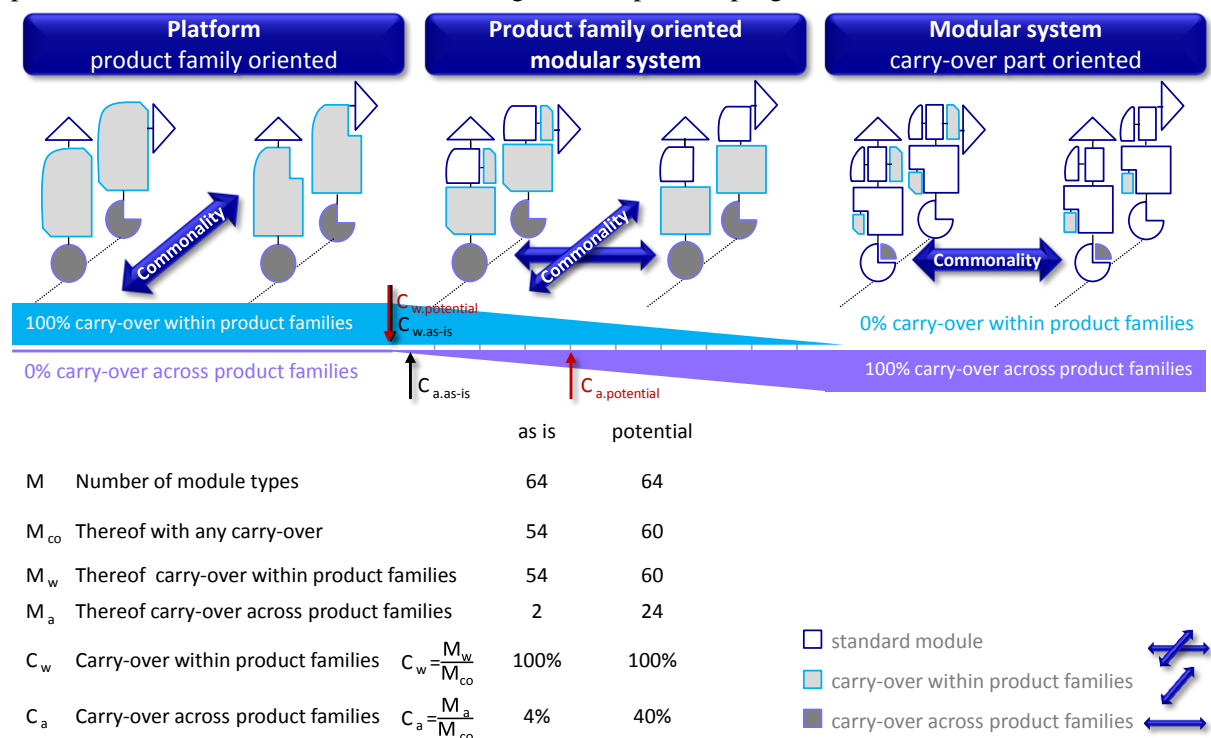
Platform
product family oriented

Product family oriented
modular system

Modular system
carry-over part oriented

Commonality

Commonality

Commonality

$C_{w.potential}$
$C_{w.as\text{-}is}$

100% carry-over within product families

0% carry-over within product families

0% carry-over across product families

100% carry-over across product families

$C_{a.as\text{-}is}$

$C_{a.potential}$

| | | | as is | potential |
|---|---|---|---|---|
| M | Number of module types | | 64 | 64 |
| $M_{co}$ | Thereof with any carry-over | | 54 | 60 |
| $M_w$ | Thereof carry-over within product families | | 54 | 60 |
| $M_a$ | Thereof carry-over across product families | | 2 | 24 |
| $C_w$ | Carry-over within product families | $C_w = \frac{M_w}{M_{co}}$ | 100% | 100% |
| $C_a$ | Carry-over across product families | $C_a = \frac{M_a}{M_{co}}$ | 4% | 40% |

standard module
carry-over within product families
carry-over across product families